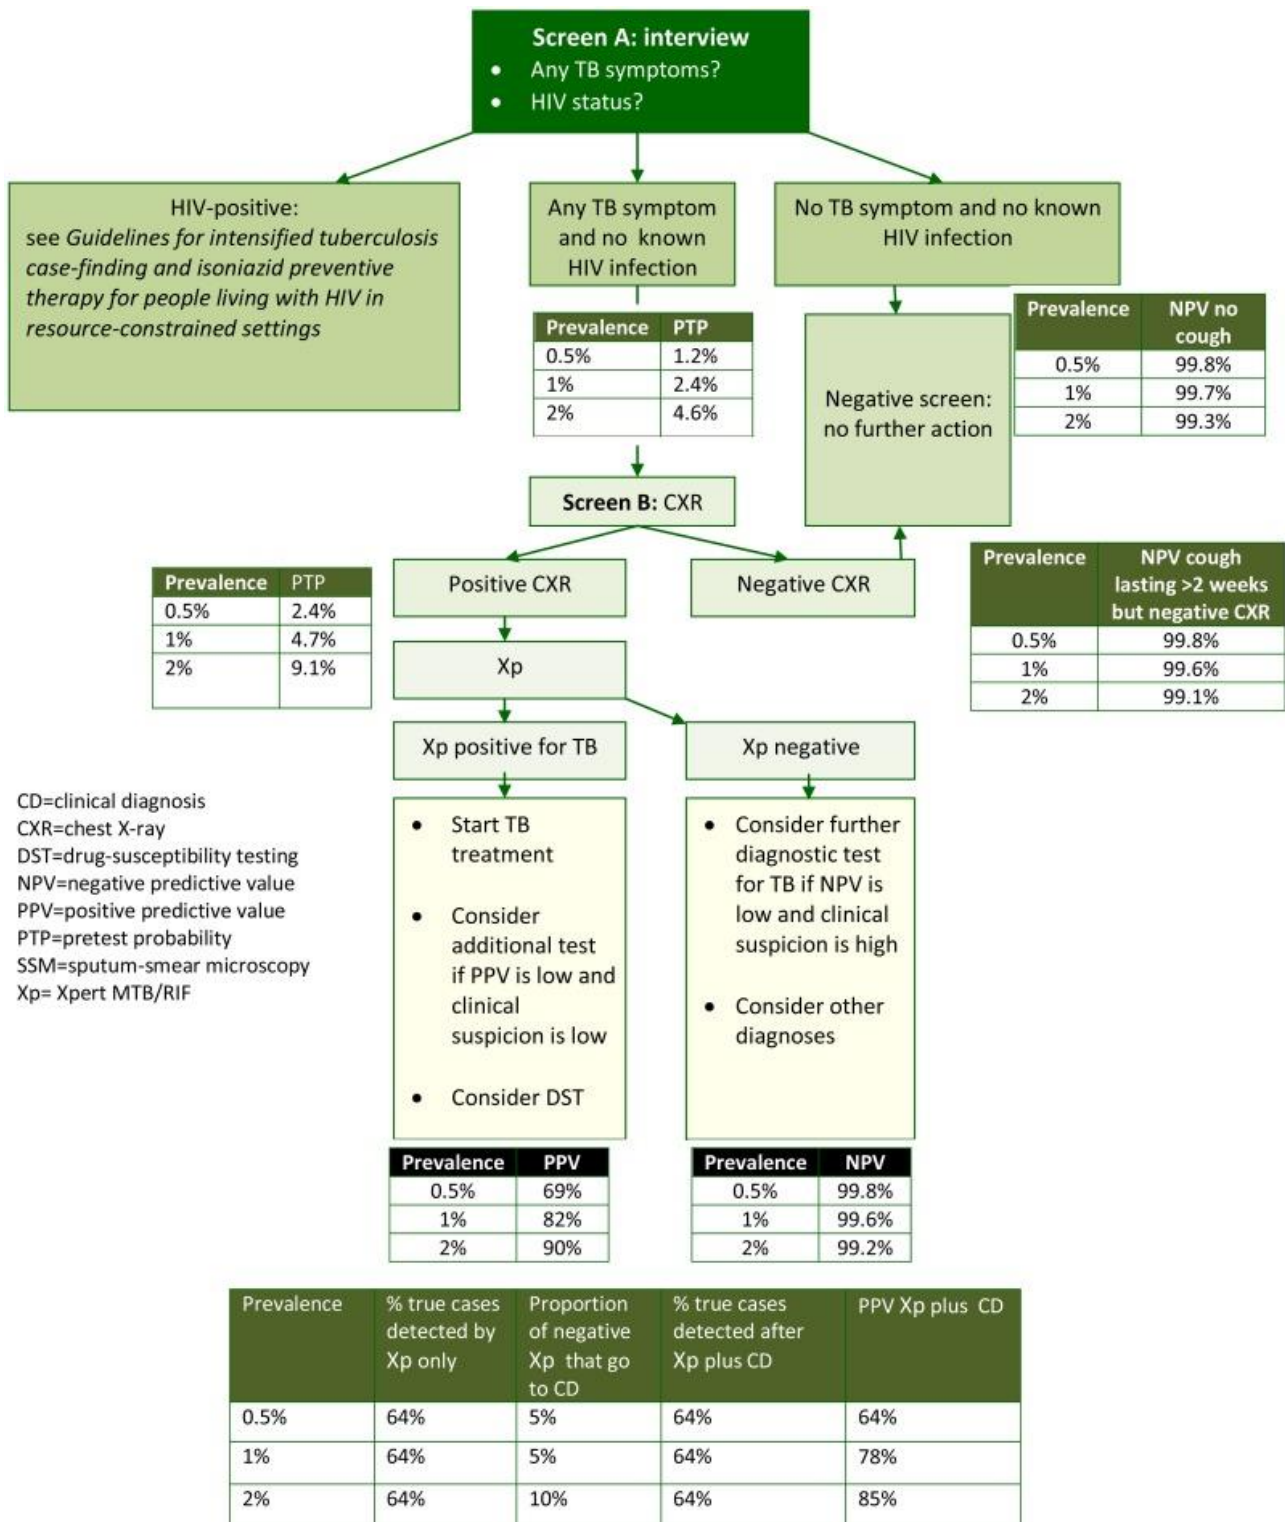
**Screen A: interview**
- Any TB symptoms?
- HIV status?

HIV-positive: see *Guidelines for intensified tuberculosis case-finding and isoniazid preventive therapy for people living with HIV in resource-constrained settings*

Any TB symptom and no known HIV infection

| Prevalence | PTP |
|---|---|
| 0.5% | 1.2% |
| 1% | 2.4% |
| 2% | 4.6% |

No TB symptom and no known HIV infection

Negative screen: no further action

| Prevalence | NPV no cough |
|---|---|
| 0.5% | 99.8% |
| 1% | 99.7% |
| 2% | 99.3% |

**Screen B:** CXR

| Prevalence | PTP |
|---|---|
| 0.5% | 2.4% |
| 1% | 4.7% |
| 2% | 9.1% |

Positive CXR

Negative CXR

| Prevalence | NPV cough lasting >2 weeks but negative CXR |
|---|---|
| 0.5% | 99.8% |
| 1% | 99.6% |
| 2% | 99.1% |

Xp

Xp positive for TB

Xp negative

CD=clinical diagnosis
CXR=chest X-ray
DST=drug-susceptibility testing
NPV=negative predictive value
PPV=positive predictive value
PTP=pretest probability
SSM=sputum-smear microscopy
Xp= Xpert MTB/RIF

- Start TB treatment
- Consider additional test if PPV is low and clinical suspicion is low
- Consider DST

- Consider further diagnostic test for TB if NPV is low and clinical suspicion is high
- Consider other diagnoses

| Prevalence | PPV |
|---|---|
| 0.5% | 69% |
| 1% | 82% |
| 2% | 90% |

| Prevalence | NPV |
|---|---|
| 0.5% | 99.8% |
| 1% | 99.6% |
| 2% | 99.2% |

| Prevalence | % true cases detected by Xp only | Proportion of negative Xp that go to CD | % true cases detected after Xp plus CD | PPV Xp plus CD |
|---|---|---|---|---|
| 0.5% | 64% | 5% | 64% | 64% |
| 1% | 64% | 5% | 64% | 78% |
| 2% | 64% | 10% | 64% | 85% |